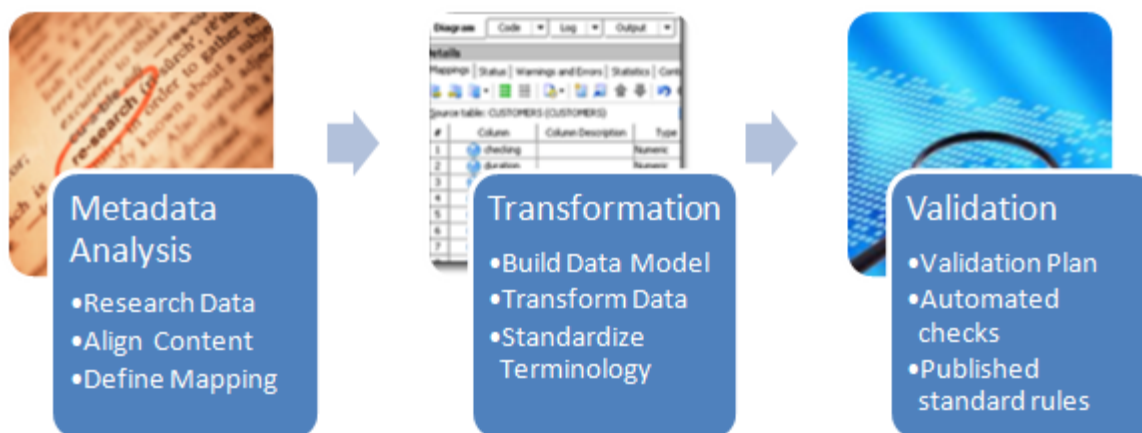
re-search

Metadata Analysis
•Research Data
•Align Content
•Define Mapping

Diagram | Code | Log | Output
Details
Mappings | Status | Warnings and Errors | Statistics | Cont
Source table: CUSTOMERS (CUSTOMERS)

| # | Column | Column Description | Type |
|---|---|---|---|
| 1 | checking | | Numeric |
| 2 | duration | | Numeric |
| 3 | | | |
| 4 | | | |
| 5 | | | |
| 6 | | | |
| 7 | | | |

Transformation
•Build Data Model
•Transform Data
•Standardize Terminology

Validation
•Validation Plan
•Automated checks
•Published standard rules